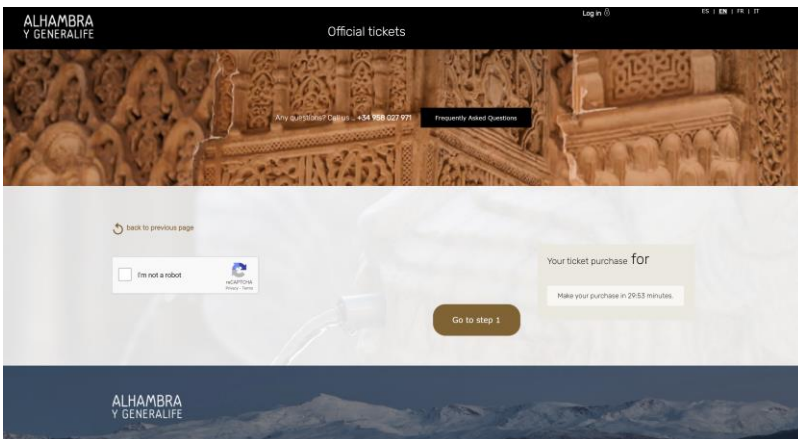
ALHAMBRA
Y GENERALIFE

Official tickets

Log in

ES | EN | FR | IT

Any questions? Call us... +34 958 027 971

Frequently Asked Questions

back to previous page

I'm not a robot

reCAPTCHA
Privacy - Terms

Your ticket purchase for

Make your purchase in 29:53 minutes.

Go to step 1

ALHAMBRA
Y GENERALIFE